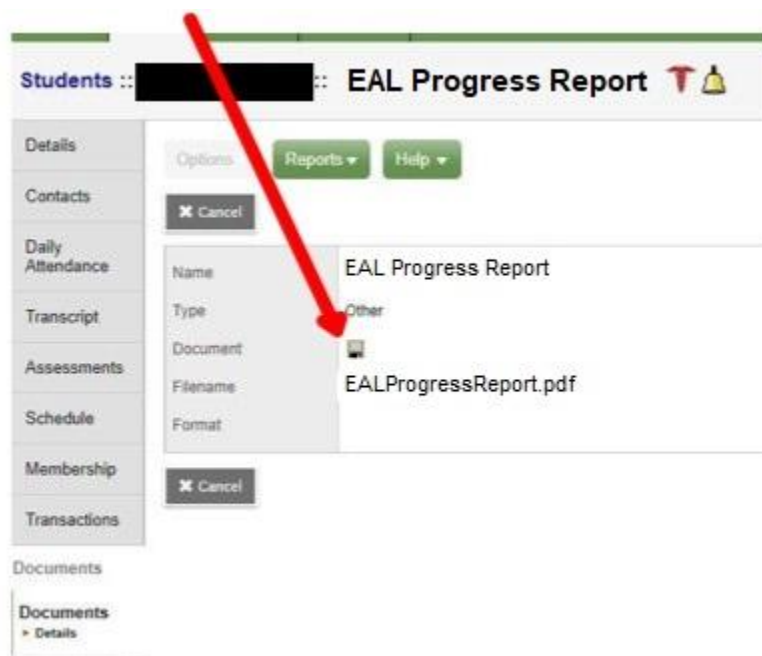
Students :: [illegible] :: EAL Progress Report

Details
Contacts
Daily Attendance
Transcript
Assessments
Schedule
Membership
Transactions
Documents
Documents
▸ Details

Options
Reports ▾
Help ▾
✖ Cancel

| Name | EAL Progress Report |
|---|---|
| Type | Other |
| Document | |
| Filename | EALProgressReport.pdf |
| Format | |

✖ Cancel